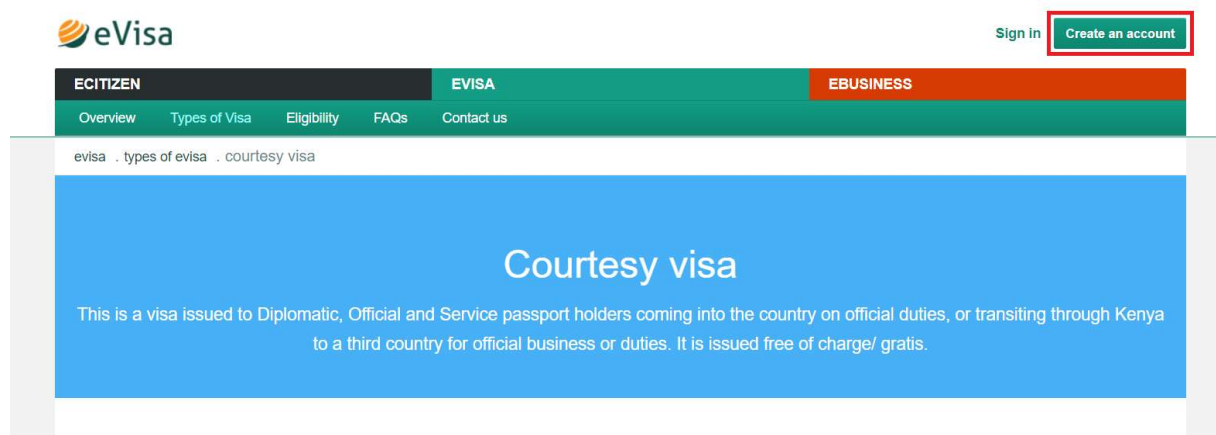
eVisa

Sign in Create an account

ECITIZEN EVISA EBUSINESS

Overview Types of Visa Eligibility FAQs Contact us

evisa . types of evisa . courtesy visa

Courtesy visa

This is a visa issued to Diplomatic, Official and Service passport holders coming into the country on official duties, or transiting through Kenya to a third country for official business or duties. It is issued free of charge/ gratis.